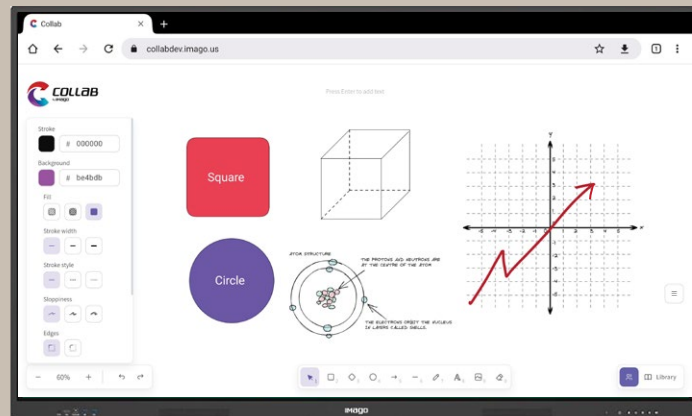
Collab
collabdev.imago.us
COLLAB
by imago
Press Enter to add text
Stroke
# 000000
Background
# be4bdb
Fill
Stroke width
Stroke style
Sloppiness
Edges
Square
Circle
ATOM STRUCTURE
THE PROTONS AND NEUTRONS ARE IN THE CENTRE OF THE ATOM
THE ELECTRONS ORBIT THE NUCLEUS IN LAYERS CALLED SHELLS.
y
x
− 60% +
Library
IMAGO